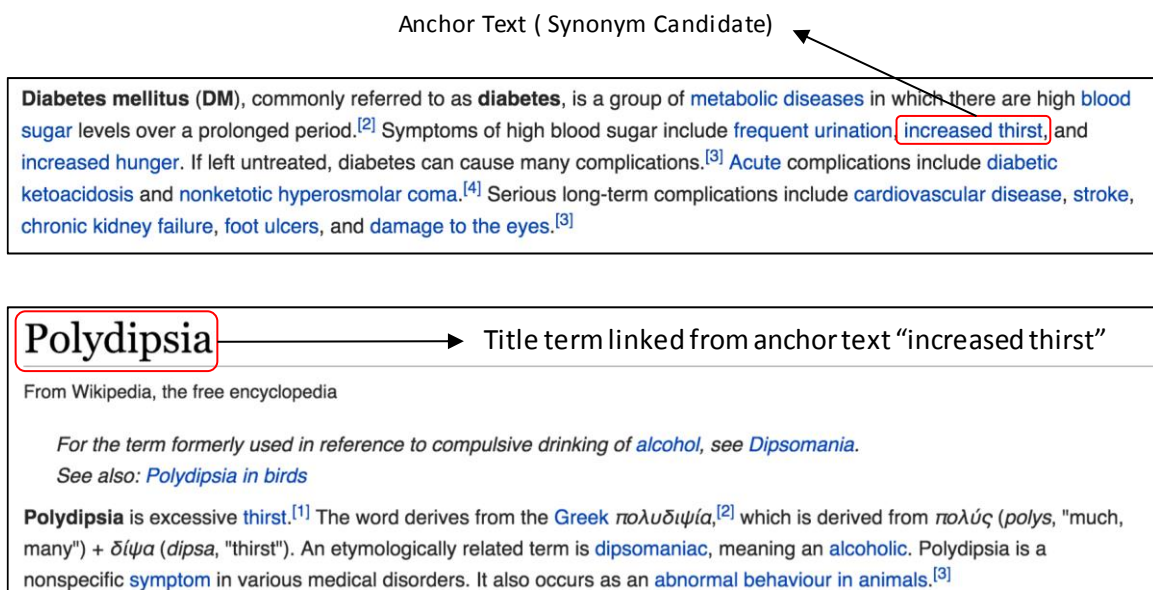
Anchor Text ( Synonym Candidate)

**Diabetes mellitus** (**DM**), commonly referred to as **diabetes**, is a group of metabolic diseases in which there are high blood sugar levels over a prolonged period.$^{[2]}$ Symptoms of high blood sugar include frequent urination, increased thirst, and increased hunger. If left untreated, diabetes can cause many complications.$^{[3]}$ Acute complications include diabetic ketoacidosis and nonketotic hyperosmolar coma.$^{[4]}$ Serious long-term complications include cardiovascular disease, stroke, chronic kidney failure, foot ulcers, and damage to the eyes.$^{[3]}$

Polydipsia

Title term linked from anchor text "increased thirst"

From Wikipedia, the free encyclopedia

*For the term formerly used in reference to compulsive drinking of alcohol, see Dipsomania.*
*See also: Polydipsia in birds*

**Polydipsia** is excessive thirst.$^{[1]}$ The word derives from the Greek *πολυδιψία*,$^{[2]}$ which is derived from *πολύς* (*polys*, "much, many") + *δίψα* (*dipsa*, "thirst"). An etymologically related term is dipsomaniac, meaning an alcoholic. Polydipsia is a nonspecific symptom in various medical disorders. It also occurs as an abnormal behaviour in animals.$^{[3]}$